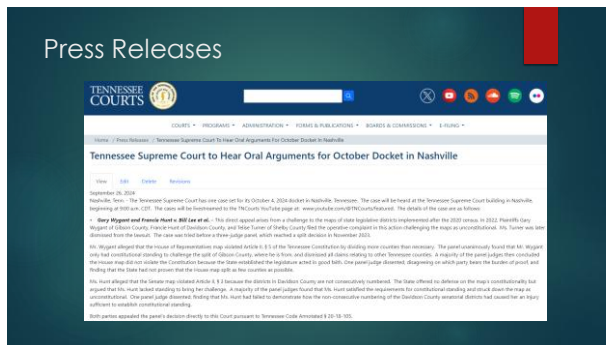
Press Releases

TENNESSEE COURTS

COURTS ▾ PROGRAMS ▾ ADMINISTRATION ▾ FORMS & PUBLICATIONS ▾ BOARDS & COMMISSIONS ▾ E-FILING ▾

Home / Press Releases / Tennessee Supreme Court to Hear Oral Arguments for October Docket in Nashville

Tennessee Supreme Court to Hear Oral Arguments for October Docket in Nashville

View Edit Delete Revisions

September 26, 2024

Nashville, Tenn. - The Tennessee Supreme Court has one case set for its October 4, 2024 docket in Nashville, Tennessee. The case will be heard at the Tennessee Supreme Court building in Nashville, beginning at 9:00 a.m. CDT. The cases will be livestreamed to the TNCourts YouTube page at: www.youtube.com/@TNCourts/featured. The details of the case are as follows:

• Gary Wygant and Francie Hunt v. Bill Lee et al. - This direct appeal arises from a challenge to the maps of state legislative districts implemented after the 2020 census. In 2022, Plaintiffs Gary Wygant of Gibson County, Francie Hunt of Davidson County, and Telise Turner of Shelby County filed the operative complaint in this action challenging the maps as unconstitutional. Ms. Turner was later dismissed from the lawsuit. The case was tried before a three-judge panel, which reached a split decision in November 2023.

Mr. Wygant alleged that the House of Representatives map violated Article II, § 5 of the Tennessee Constitution by dividing more counties than necessary. The panel unanimously found that Mr. Wygant only had constitutional standing to challenge the split of Gibson County, where he is from, and dismissed all claims relating to other Tennessee counties. A majority of the panel judges then concluded the House map did not violate the Constitution because the State established the legislature acted in good faith. One panel judge dissented, disagreeing on which party bears the burden of proof, and finding that the State had not proven that the House map split as few counties as possible.

Ms. Hunt alleged that the Senate map violated Article II, § 3 because the districts in Davidson County are not consecutively numbered. The State offered no defense on the map's constitutionality but argued that Ms. Hunt lacked standing to bring her challenge. A majority of the panel judges found that Ms. Hunt satisfied the requirements for constitutional standing and struck down the map as unconstitutional. One panel judge dissented, finding that Ms. Hunt had failed to demonstrate how the non-consecutive numbering of the Davidson County senatorial districts had caused her an injury sufficient to establish constitutional standing.

Both parties appealed the panel's decision directly to this Court pursuant to Tennessee Code Annotated § 20-18-101.